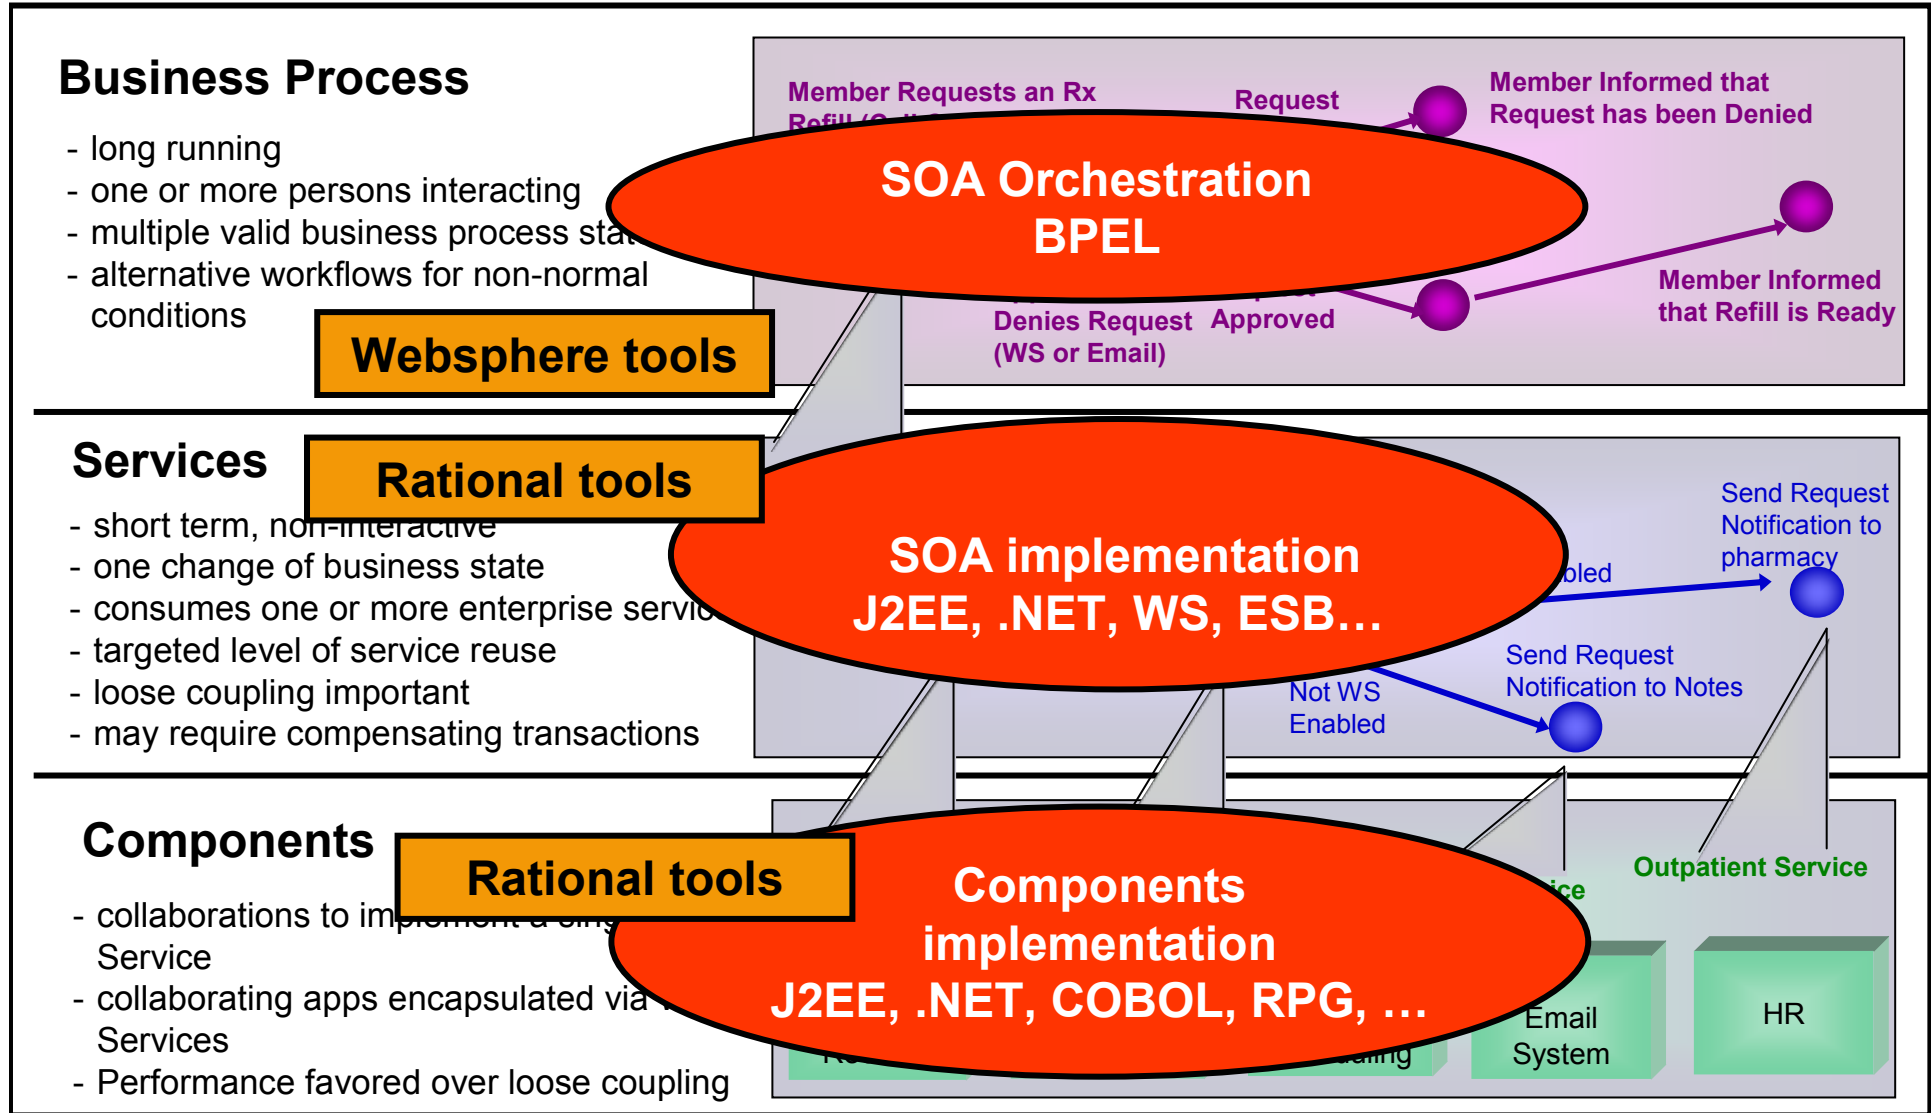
Business Process

- long running
- one or more persons interacting
- multiple valid business process sta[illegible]
- alternative workflows for non-normal conditions

Websphere tools

Member Requests an Rx Refill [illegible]

Request

Member Informed that Request has been Denied

SOA Orchestration BPEL

Member Informed that Refill is Ready

Denies Request (WS or Email)

Approved

Services

Rational tools

- short term, non-interactive
- one change of business state
- consumes one or more enterprise servi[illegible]
- targeted level of service reuse
- loose coupling important
- may require compensating transactions

SOA implementation J2EE, .NET, WS, ESB…

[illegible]bled

Send Request Notification to pharmacy

Not WS Enabled

Send Request Notification to Notes

Components

Rational tools

- collaborations to im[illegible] Service
- collaborating apps encapsulated via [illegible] Services
- Performance favored over loose coupling

Components implementation J2EE, .NET, COBOL, RPG, …

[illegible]ice

Outpatient Service

Email System

HR